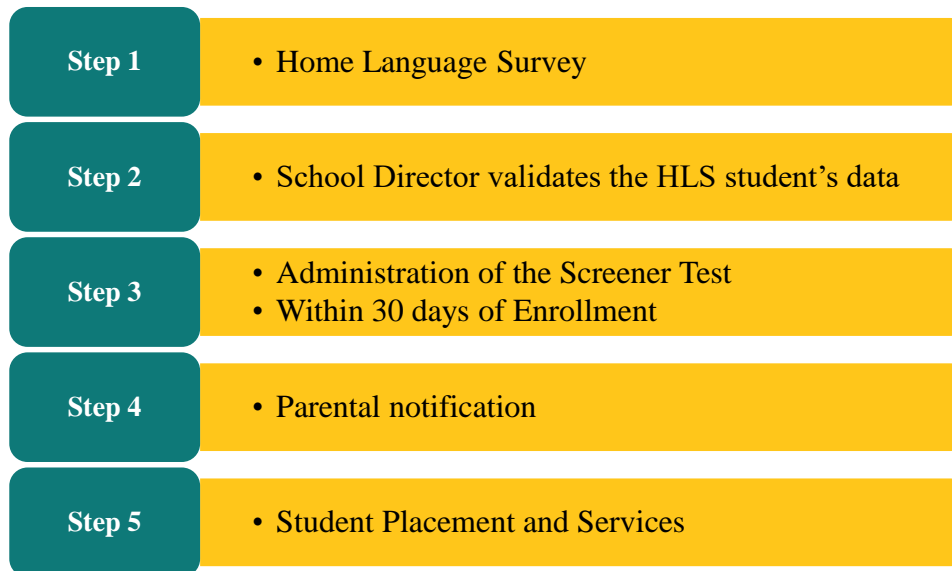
Step 1

• Home Language Survey

Step 2

• School Director validates the HLS student’s data

Step 3

• Administration of the Screener Test
• Within 30 days of Enrollment

Step 4

• Parental notification

Step 5

• Student Placement and Services